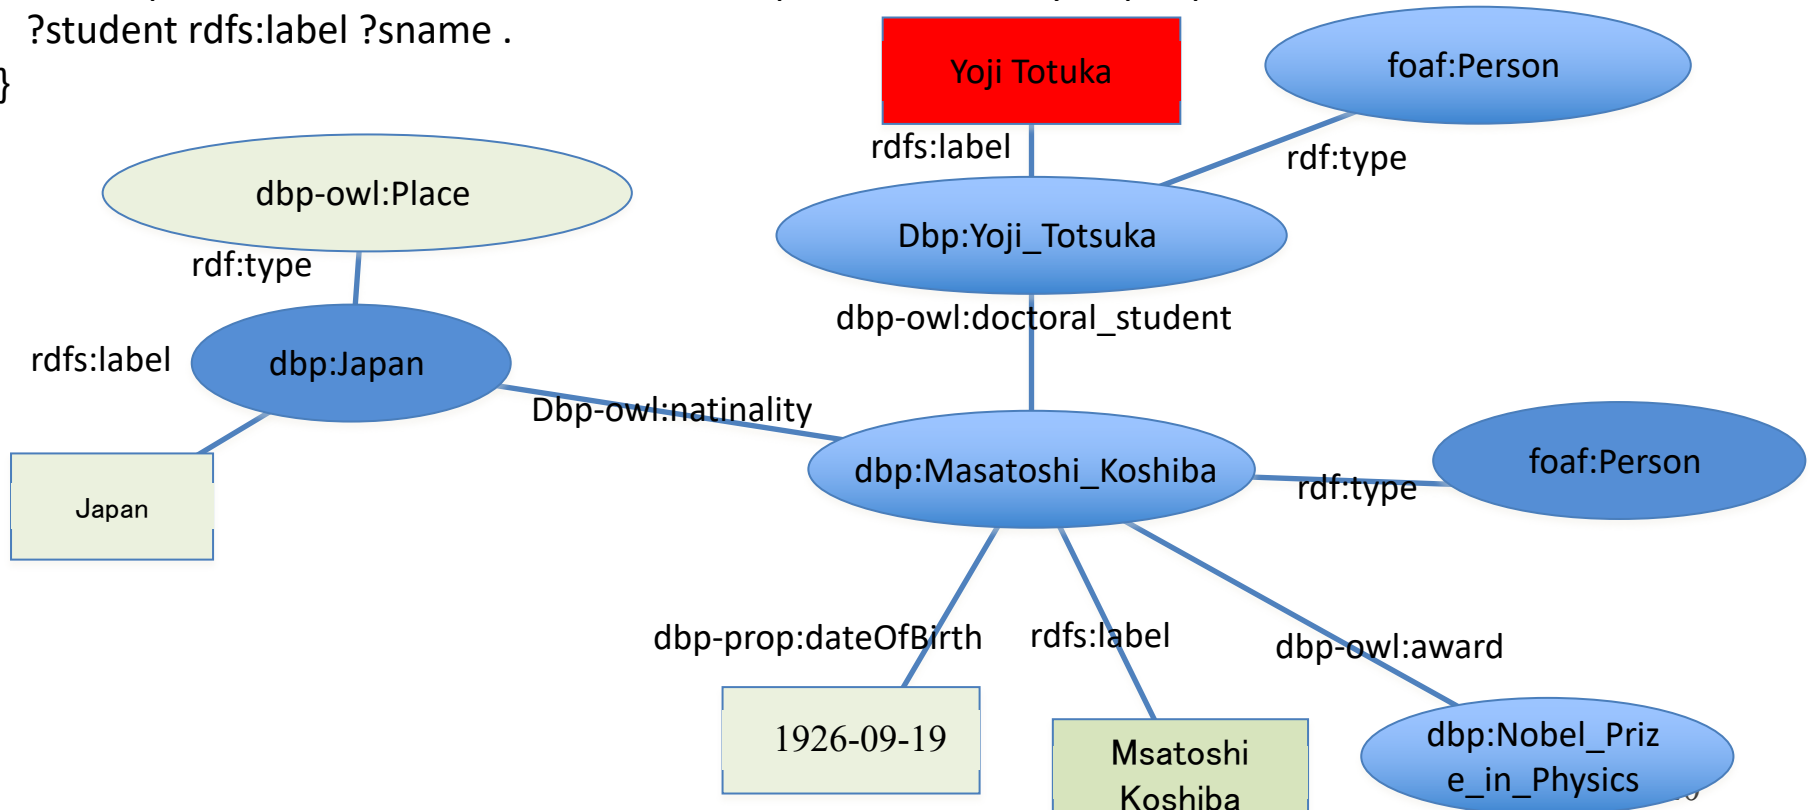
?student rdfs:label ?sname .
}

Yoji Totuka

foaf:Person

rdfs:label

rdf:type

dbp-owl:Place

Dbp:Yoji_Totsuka

rdf:type

dbp-owl:doctoral_student

rdfs:label

dbp:Japan

Dbp-owl:natinality

dbp:Masatoshi_Koshiba

foaf:Person

Japan

rdf:type

dbp-prop:dateOfBirth

rdfs:label

dbp-owl:award

1926-09-19

Msatoshi Koshiba

dbp:Nobel_Prize_in_Physics